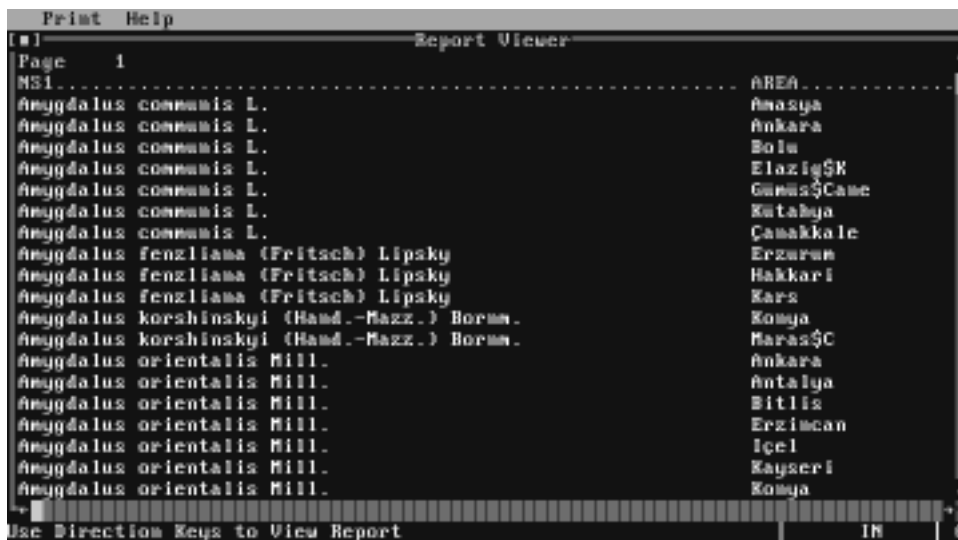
Print Help

[■] Report Viewer

Page 1

| NS1............................................ | AREA............ |
|---|---|
| Amygdalus communis L. | Amasya |
| Amygdalus communis L. | Ankara |
| Amygdalus communis L. | Bolu |
| Amygdalus communis L. | Elazig$K |
| Amygdalus communis L. | Gumus$Cane |
| Amygdalus communis L. | Kutahya |
| Amygdalus communis L. | Çanakkale |
| Amygdalus fenzliana (Fritsch) Lipsky | Erzurum |
| Amygdalus fenzliana (Fritsch) Lipsky | Hakkari |
| Amygdalus fenzliana (Fritsch) Lipsky | Kars |
| Amygdalus korshinskyi (Hand.-Mazz.) Bornm. | Konya |
| Amygdalus korshinskyi (Hand.-Mazz.) Bornm. | Maras$C |
| Amygdalus orientalis Mill. | Ankara |
| Amygdalus orientalis Mill. | Antalya |
| Amygdalus orientalis Mill. | Bitlis |
| Amygdalus orientalis Mill. | Erzincan |
| Amygdalus orientalis Mill. | Içel |
| Amygdalus orientalis Mill. | Kayseri |
| Amygdalus orientalis Mill. | Konya |

Use Direction Keys to View Report IN